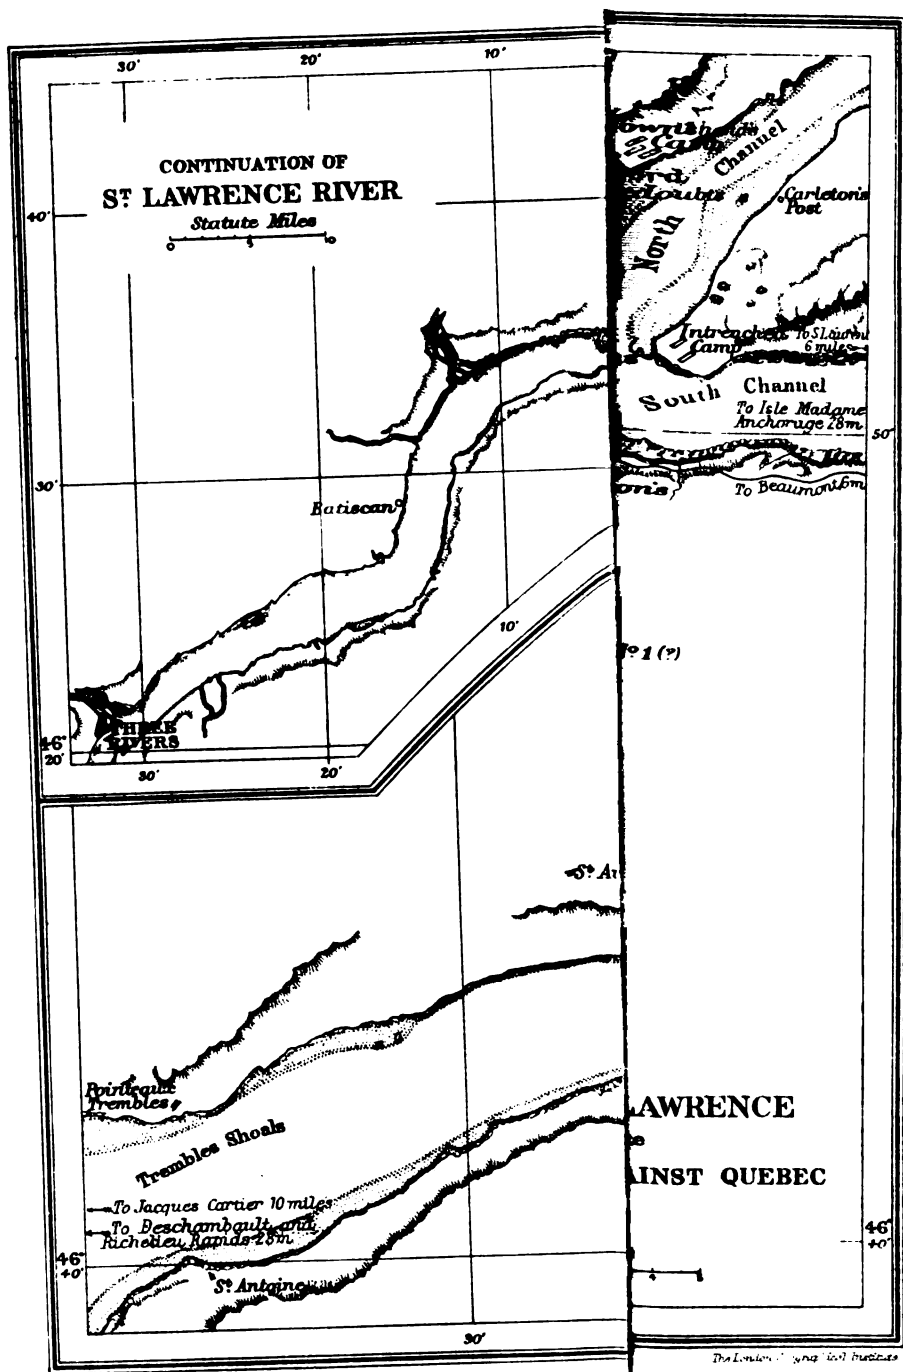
30'
20'
10'
CONTINUATION OF
ST LAWRENCE RIVER
Statute Miles
0
5
10
40'
30'
Batiscan
10'
46°
20'
THREE RIVERS
30'
20'
North Channel
Carleton's Post
Intreched Camp
To S. Laurent 6 miles
South Channel
To Isle Madame Anchorage 28 m
50'
To Beaumont 6 m
No 1 (?)
St Au
Pointe aux Trembles
Trembles Shoals
To Jacques Cartier 10 miles
To Deschambault and Richelieu Rapids 28 m
46°
40'
St Antoine
30'
LAWRENCE
AINST QUEBEC
46°
40'
The London Geographical Institute